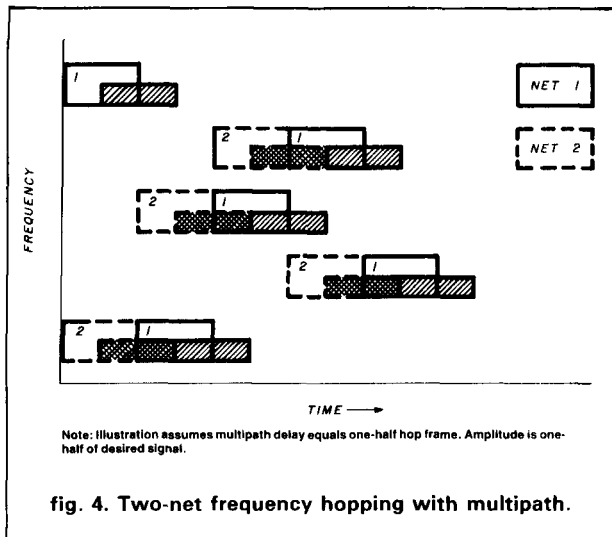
1

NET 1

2 1

NET 2

FREQUENCY

2 1

2 1

2 1

TIME ⟶

Note: Illustration assumes multipath delay equals one-half hop frame. Amplitude is one-half of desired signal.

fig. 4. Two-net frequency hopping with multipath.